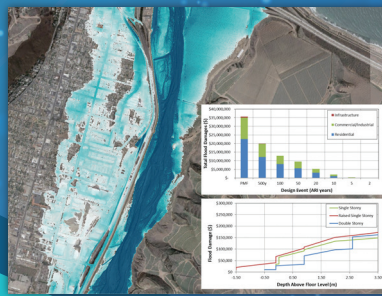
$40,000,000
$35,000,000
$30,000,000
$25,000,000
$20,000,000
$15,000,000
$10,000,000
$5,000,000
$0

Total Flood Damages ($)

PMF 500y 100 50 20 10 5 2

Design Event (ARI years)

Infrastructure
Commercial/Industrial
Residential

$300,000
$250,000
$200,000
$150,000
$100,000
$50,000
$0

Flood Damages ($)

Single Storey
Raised Single Storey
Double Storey

-1.50 -0.50 0.50 1.50 2.50 3.50

Depth Above Floor Level (m)